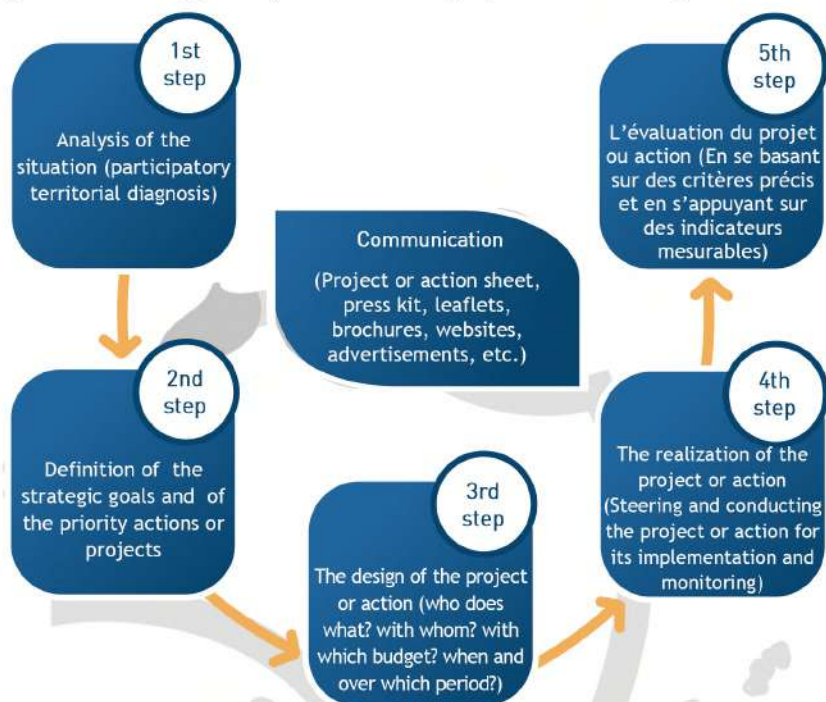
1st step

Analysis of the situation (participatory territorial diagnosis)

2nd step

Definition of the strategic goals and of the priority actions or projects

3rd step

The design of the project or action (who does what? with whom? with which budget? when and over which period?)

4th step

The realization of the project or action (Steering and conducting the project or action for its implementation and monitoring)

5th step

L'évaluation du projet ou action (En se basant sur des critères précis et en s'appuyant sur des indicateurs mesurables)

Communication

(Project or action sheet, press kit, leaflets, brochures, websites, advertisements, etc.)